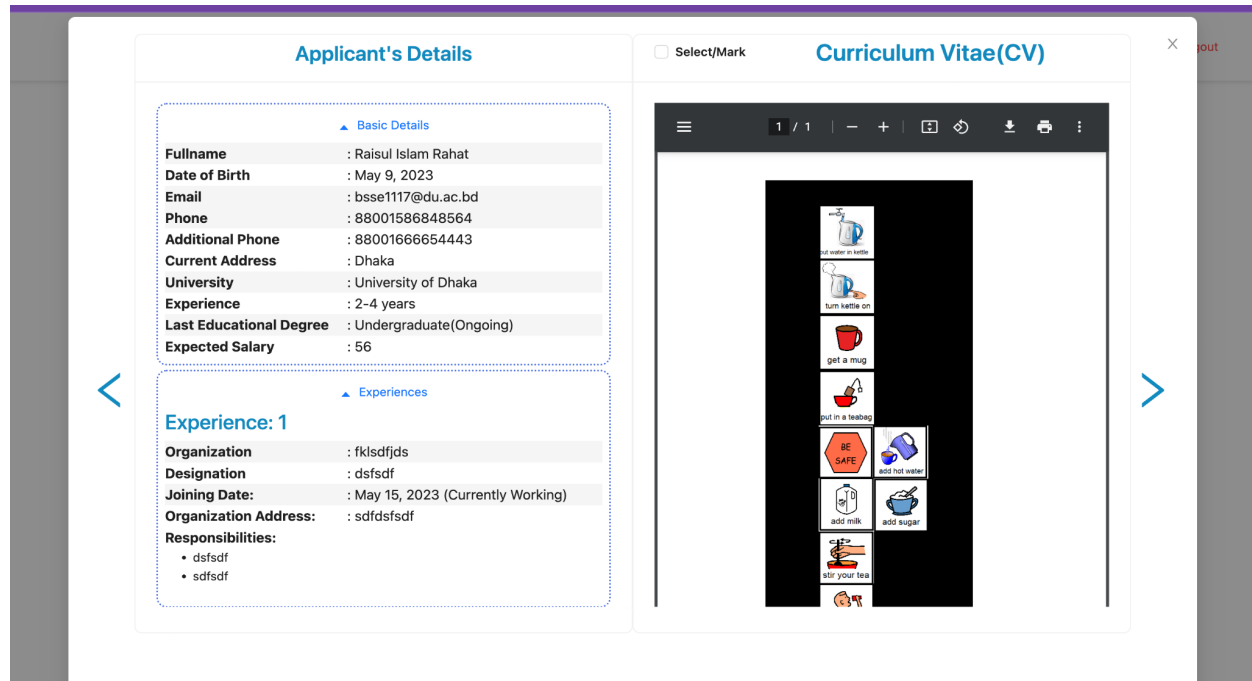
Applicant's Details

Select/Mark

Curriculum Vitae(CV)

×

gout

▲ Basic Details

| | |
|---|---|
| Fullname | : Raisul Islam Rahat |
| Date of Birth | : May 9, 2023 |
| Email | : bsse1117@du.ac.bd |
| Phone | : 88001586848564 |
| Additional Phone | : 88001666654443 |
| Current Address | : Dhaka |
| University | : University of Dhaka |
| Experience | : 2-4 years |
| Last Educational Degree | : Undergraduate(Ongoing) |
| Expected Salary | : 56 |

▲ Experiences

Experience: 1

| | |
|---|---|
| Organization | : fklsdfjds |
| Designation | : dsfsdf |
| Joining Date: | : May 15, 2023 (Currently Working) |
| Organization Address: | : sdfdsfsdf |

Responsibilities:
• dsfsdf
• sdfsdf

1 / 1 | — + |

put water in kettle
turn kettle on
get a mug
put in a teabag
BE SAFE
add hot water
add milk
add sugar
stir your tea